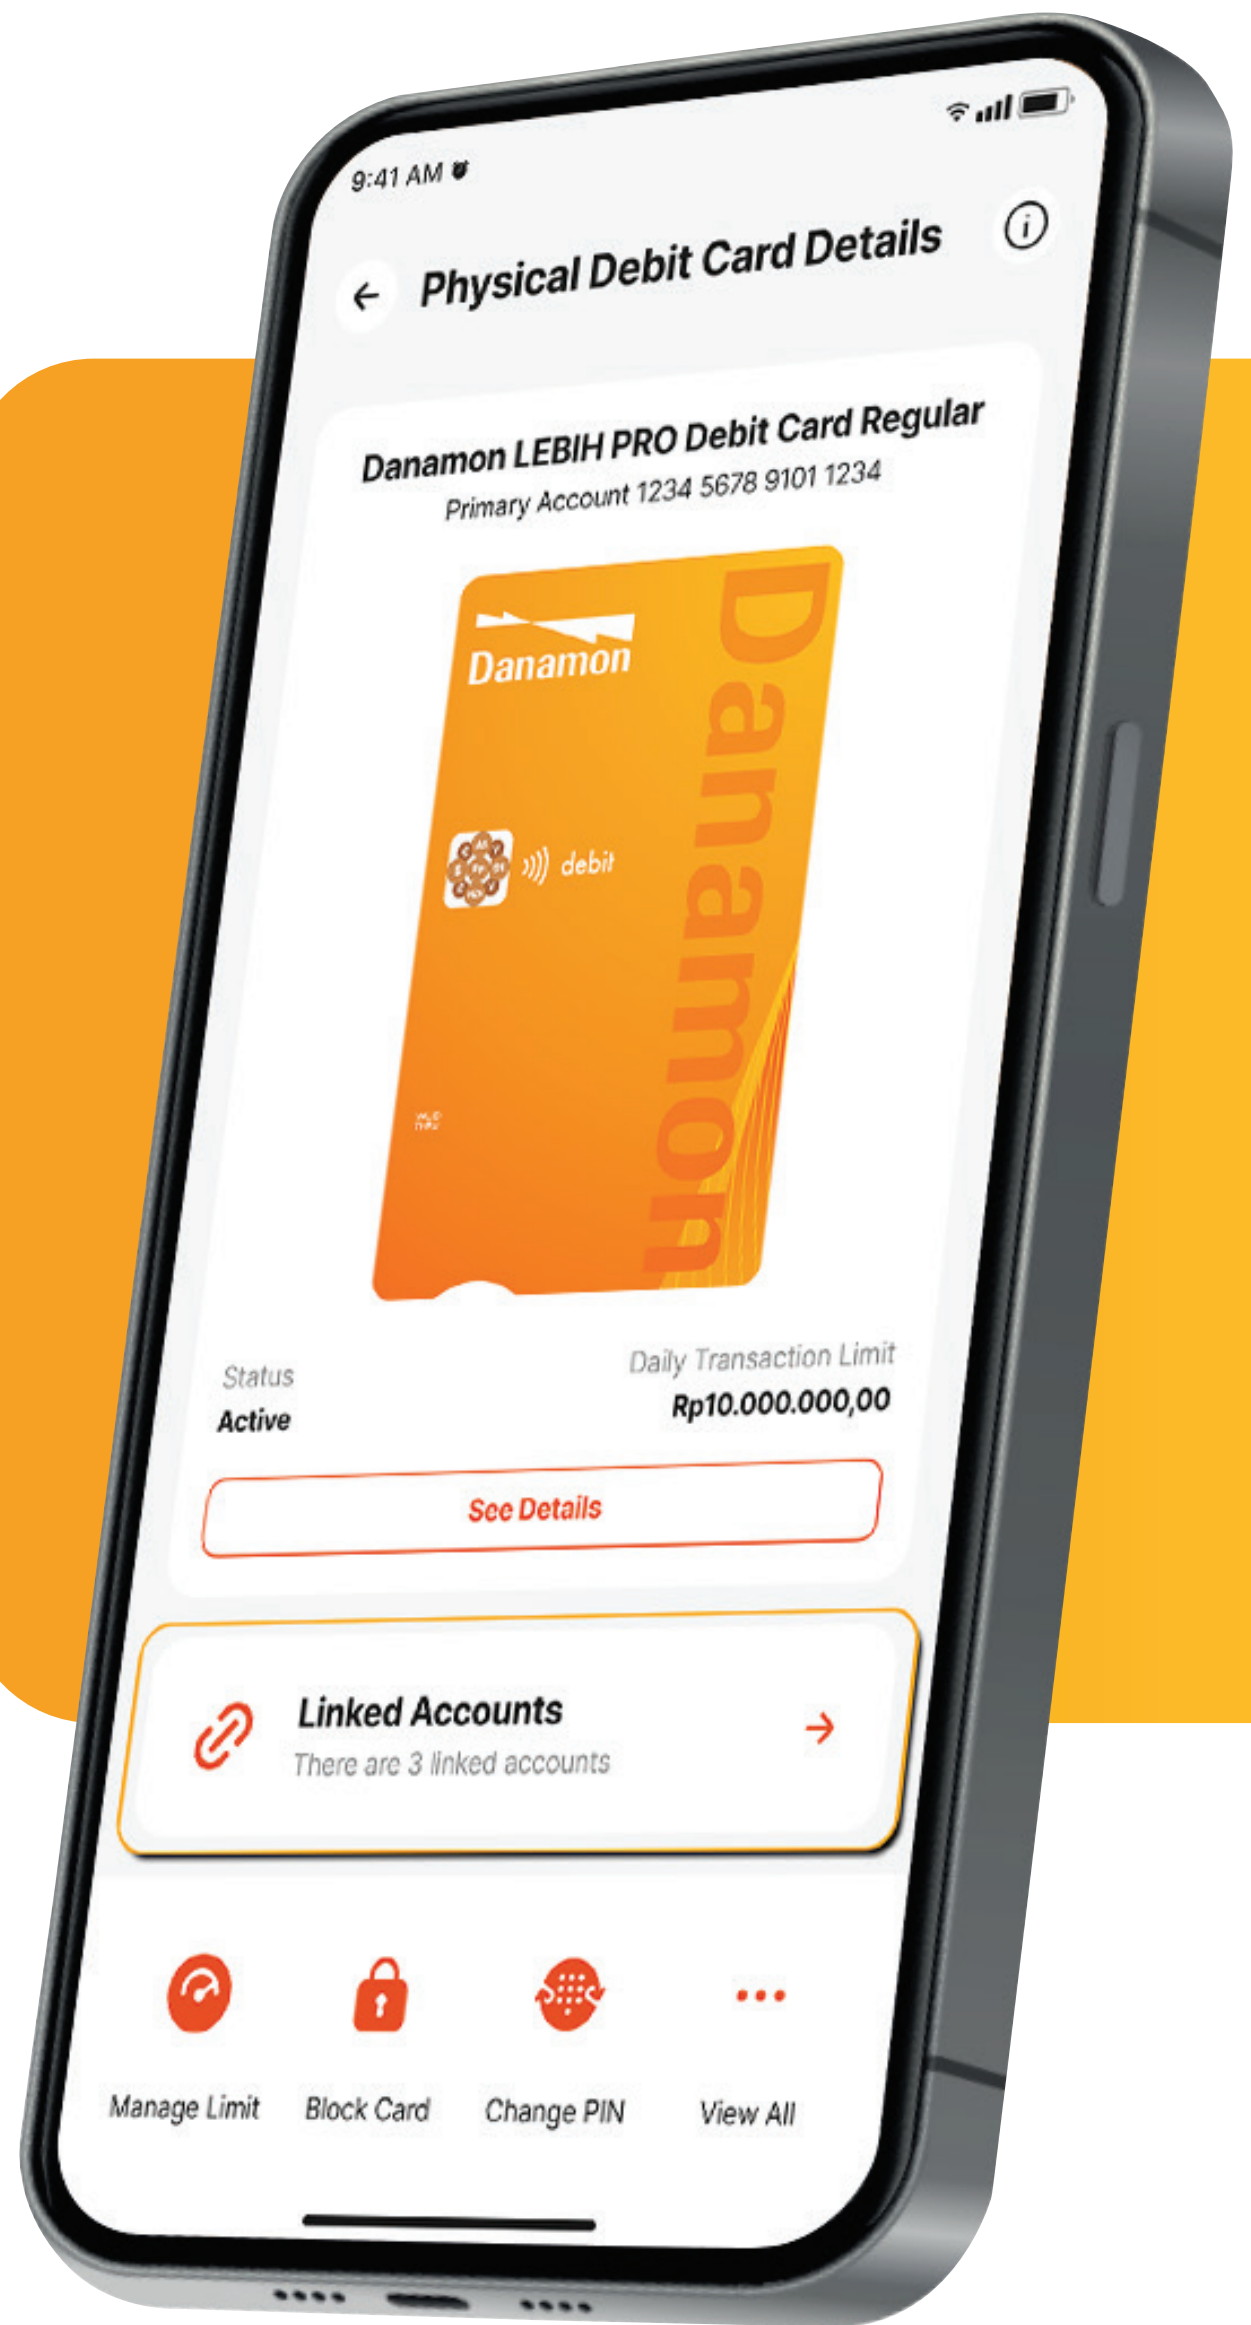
9:41 AM

Physical Debit Card Details

Danamon LEBIH PRO Debit Card Regular
Primary Account 1234 5678 9101 1234

Danamon
debit
Danamon

Status
Active

Daily Transaction Limit
Rp10.000.000,00

See Details

Linked Accounts
There are 3 linked accounts

Manage Limit
Block Card
Change PIN
View All